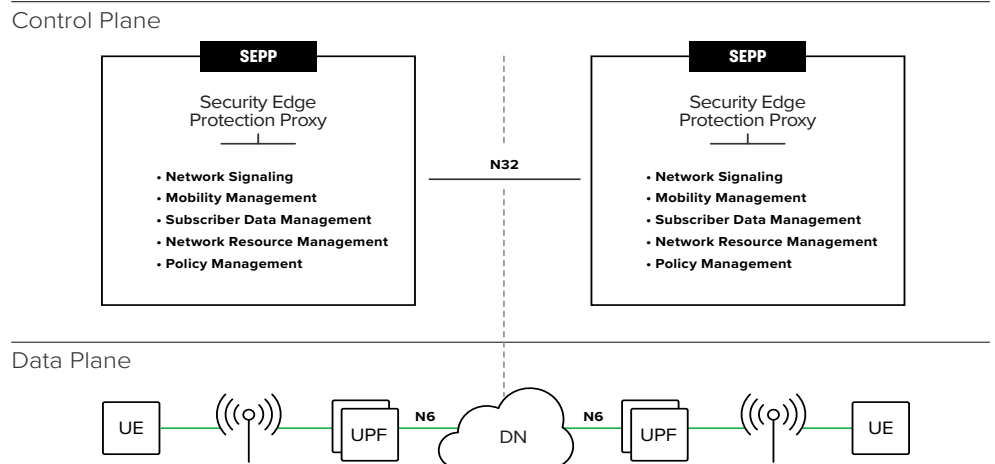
Control Plane

SEPP

Security Edge Protection Proxy

- Network Signaling
- Mobility Management
- Subscriber Data Management
- Network Resource Management
- Policy Management

N32

SEPP

Security Edge Protection Proxy

- Network Signaling
- Mobility Management
- Subscriber Data Management
- Network Resource Management
- Policy Management

Data Plane

UE

UPF

N6

DN

N6

UPF

UE